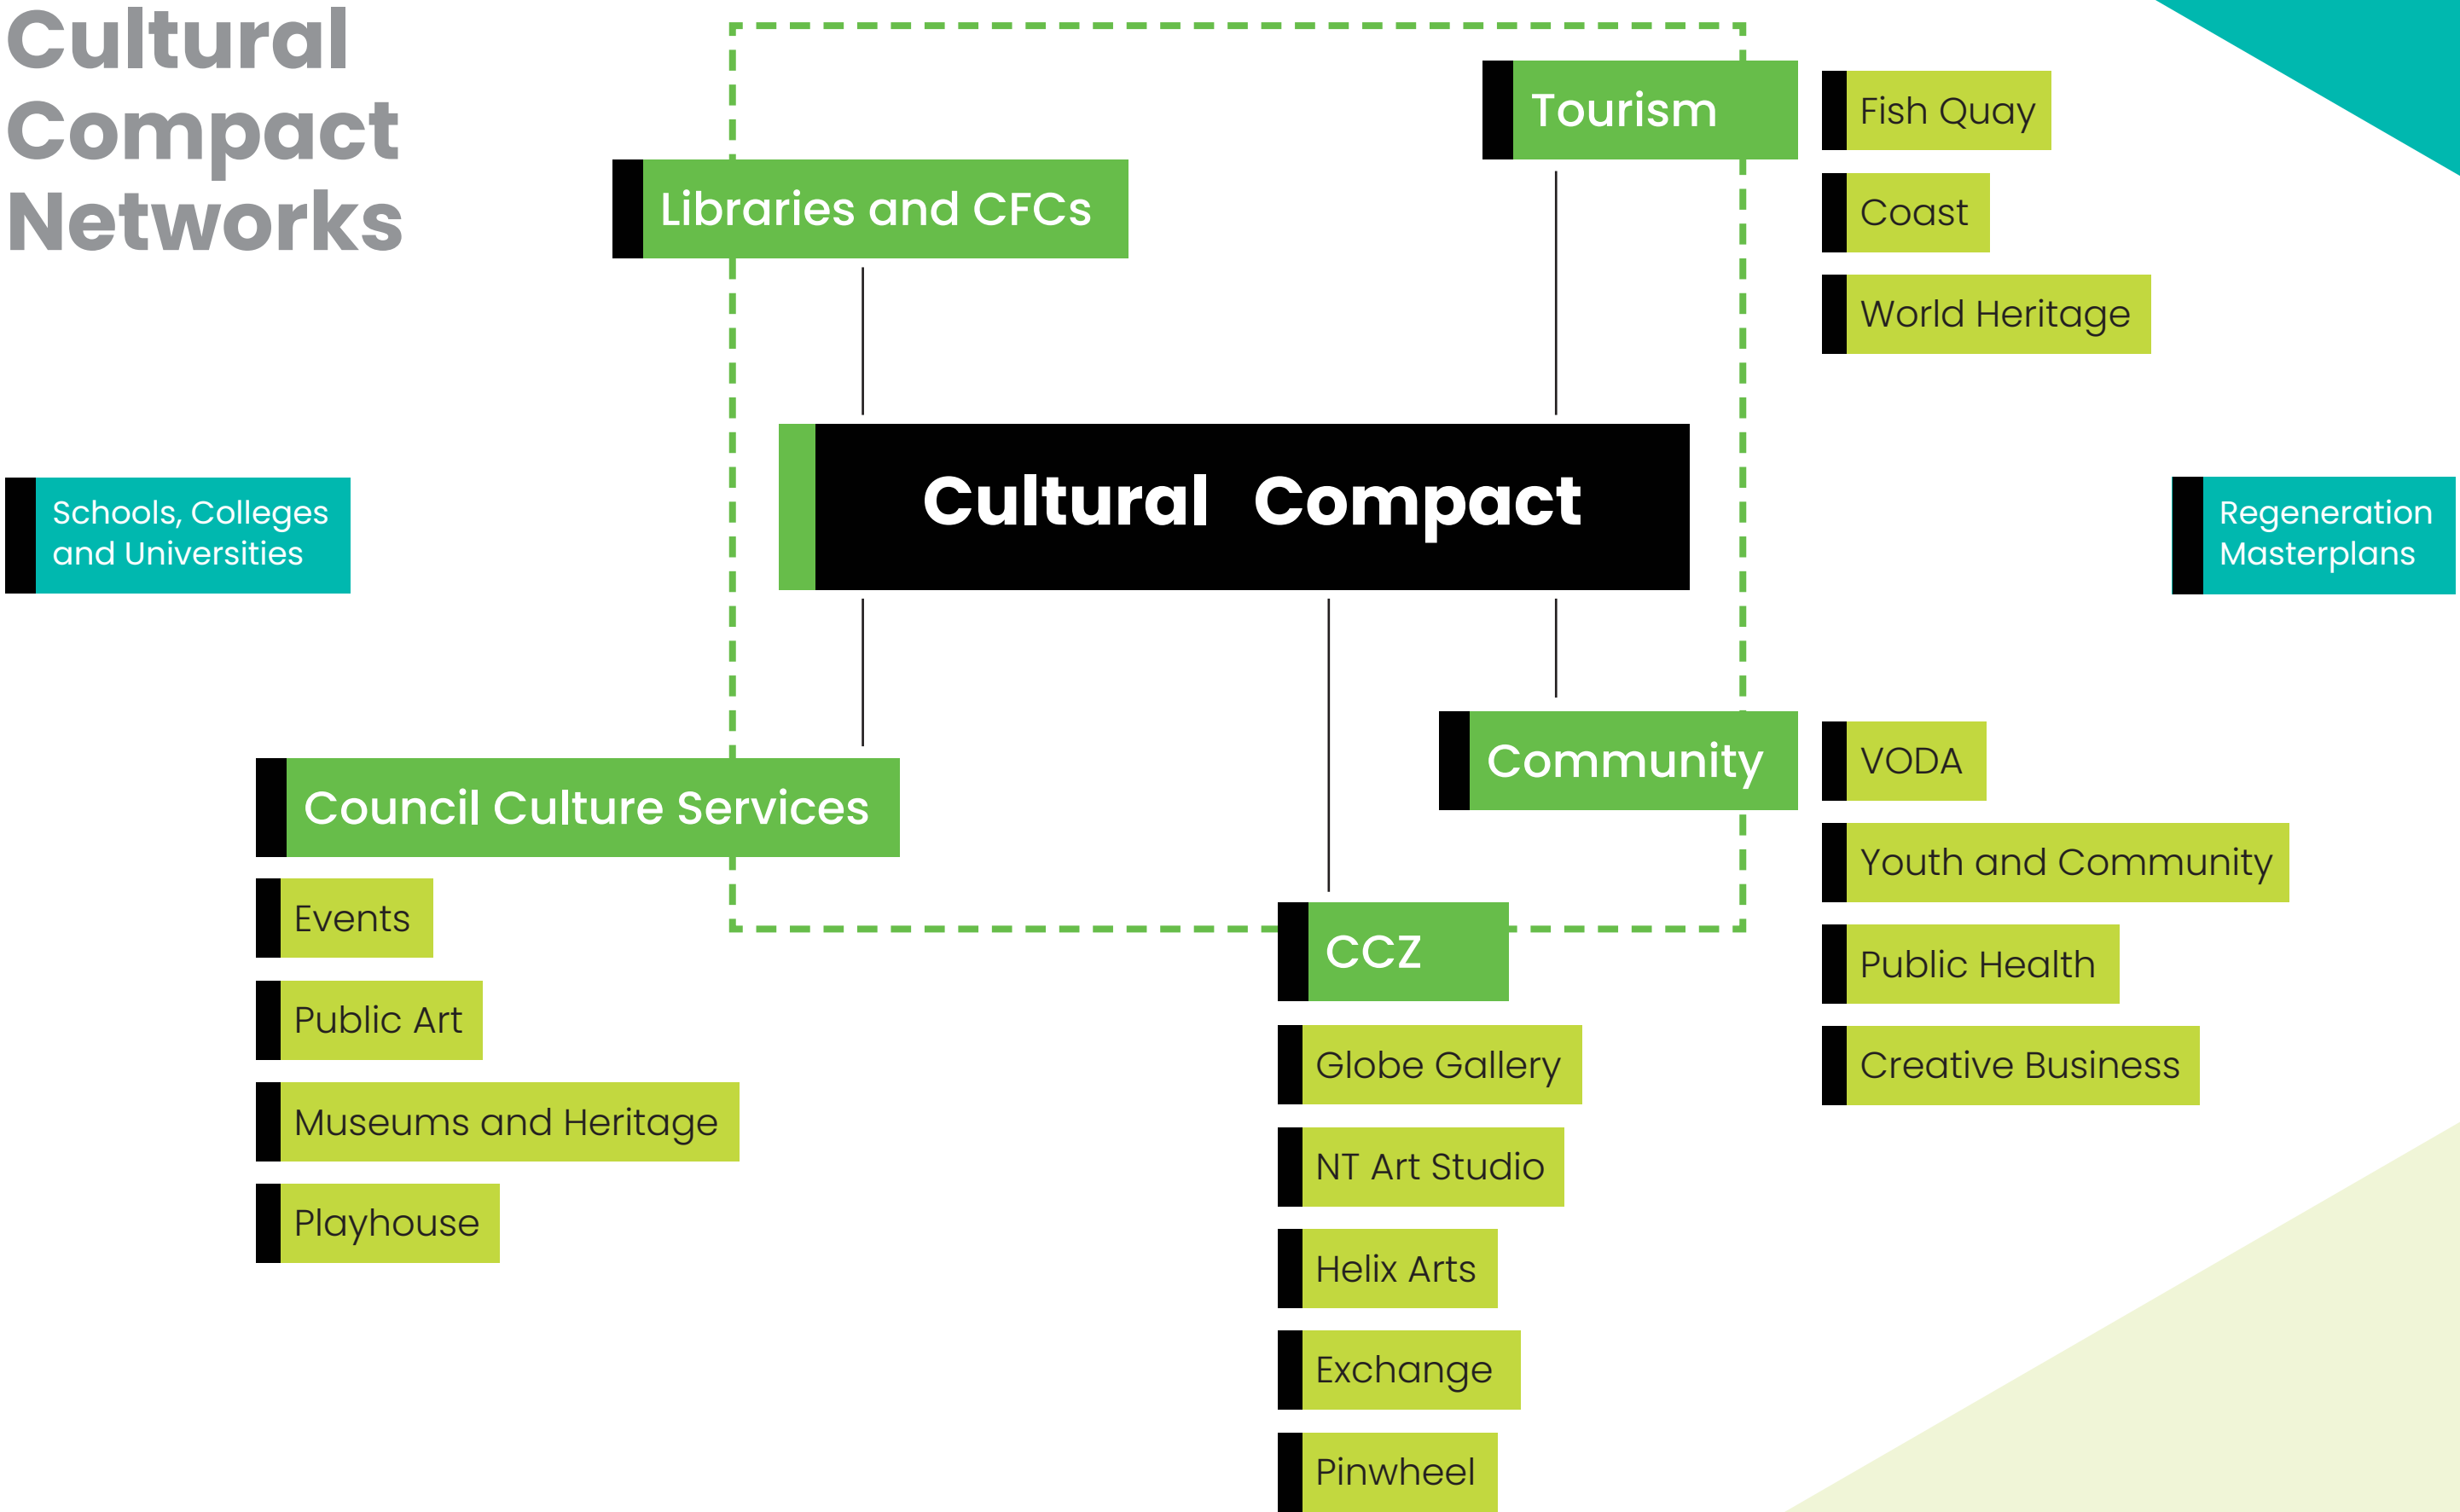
Cultural Compact Networks

Libraries and CFCs

Tourism

Fish Quay

Coast

World Heritage

Schools, Colleges and Universities

Cultural Compact

Regeneration Masterplans

Community

VODA

Youth and Community

Public Health

Creative Business

Council Culture Services

Events

Public Art

Museums and Heritage

Playhouse

CCZ

Globe Gallery

NT Art Studio

Helix Arts

Exchange

Pinwheel